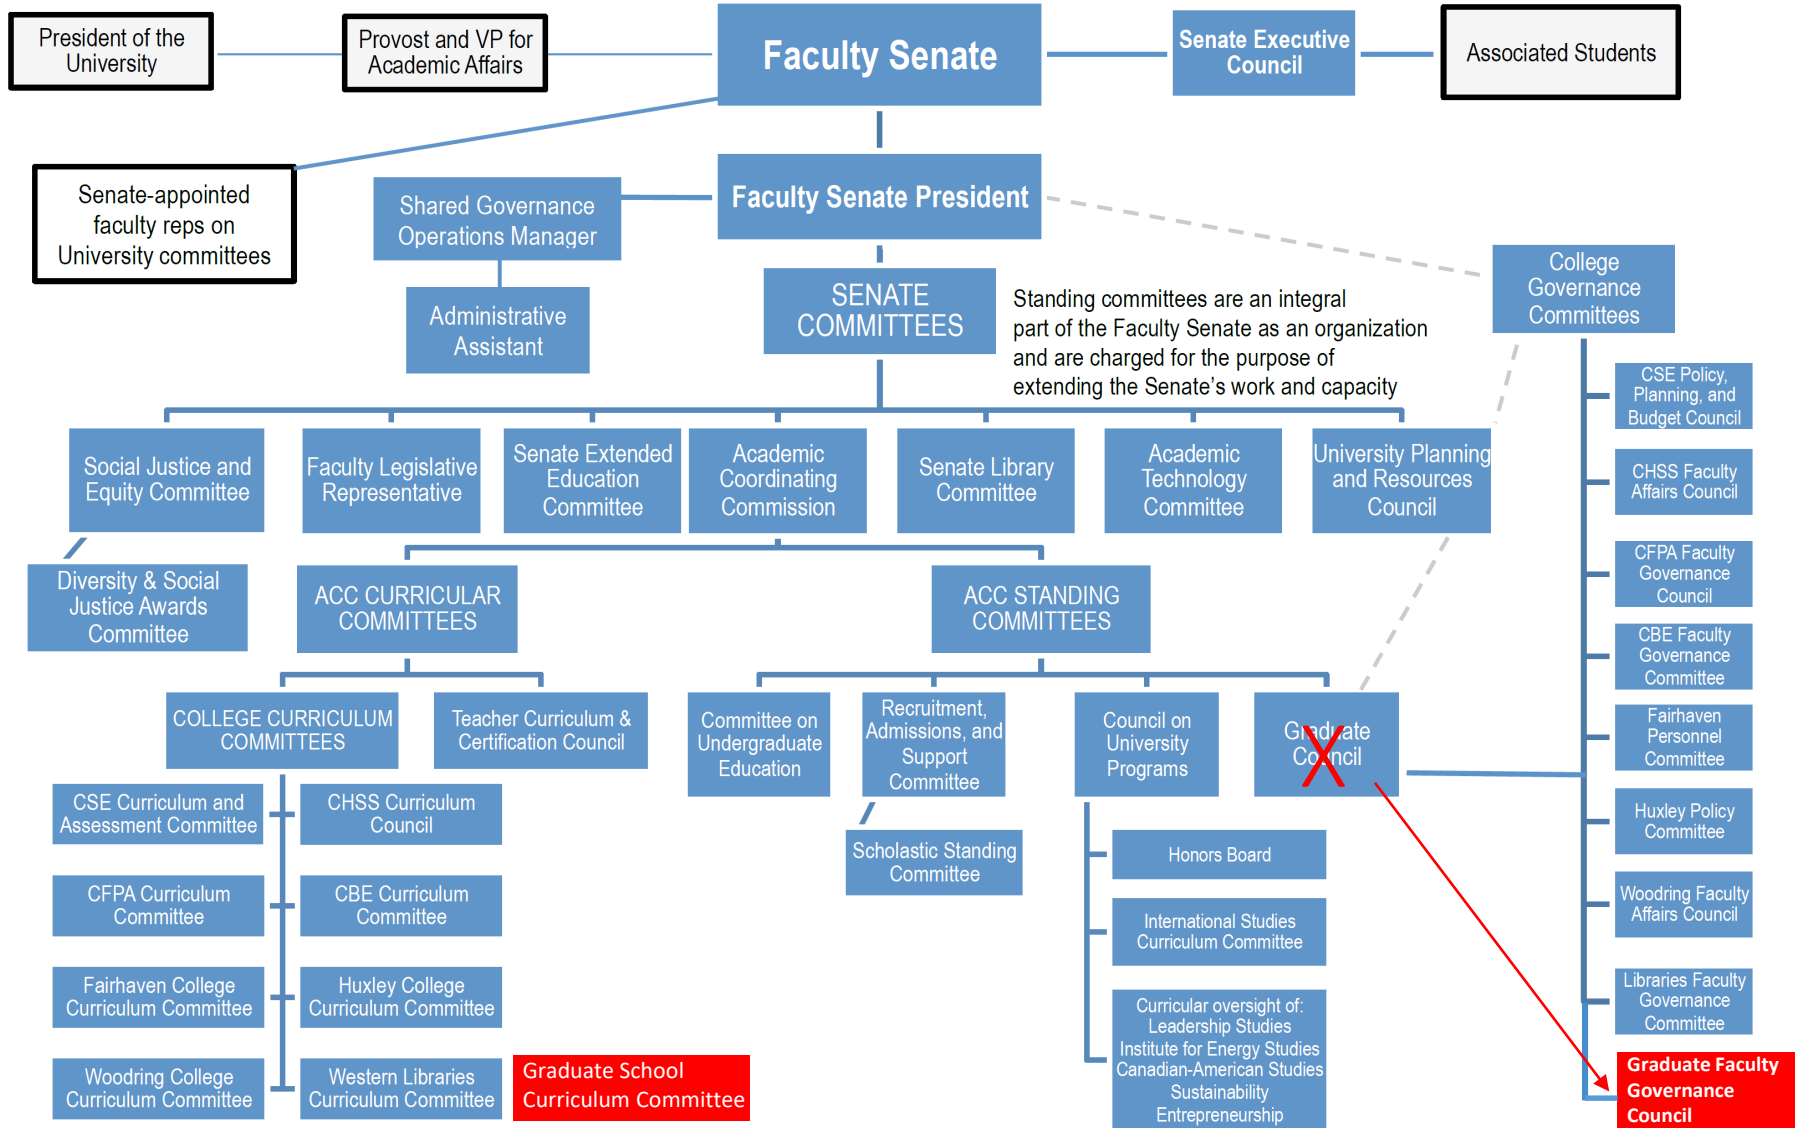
President of the University

Provost and VP for Academic Affairs

Faculty Senate

Senate Executive Council

Associated Students

Senate-appointed faculty reps on University committees

Shared Governance Operations Manager

Faculty Senate President

Administrative Assistant

SENATE COMMITTEES

Standing committees are an integral part of the Faculty Senate as an organization and are charged for the purpose of extending the Senate's work and capacity

College Governance Committees

CSE Policy, Planning, and Budget Council

CHSS Faculty Affairs Council

CFPA Faculty Governance Council

CBE Faculty Governance Committee

Fairhaven Personnel Committee

Huxley Policy Committee

Woodring Faculty Affairs Council

Libraries Faculty Governance Committee

Graduate Faculty Governance Council

Social Justice and Equity Committee

Faculty Legislative Representative

Senate Extended Education Committee

Academic Coordinating Commission

Senate Library Committee

Academic Technology Committee

University Planning and Resources Council

Diversity & Social Justice Awards Committee

ACC CURRICULAR COMMITTEES

ACC STANDING COMMITTEES

COLLEGE CURRICULUM COMMITTEES

Teacher Curriculum & Certification Council

Committee on Undergraduate Education

Recruitment, Admissions, and Support Committee

Council on University Programs

Graduate Council

X

Scholastic Standing Committee

CSE Curriculum and Assessment Committee

CHSS Curriculum Council

CFPA Curriculum Committee

CBE Curriculum Committee

Fairhaven College Curriculum Committee

Huxley College Curriculum Committee

Woodring College Curriculum Committee

Western Libraries Curriculum Committee

Graduate School Curriculum Committee

Honors Board

International Studies Curriculum Committee

Curricular oversight of: Leadership Studies Institute for Energy Studies Canadian-American Studies Sustainability Entrepreneurship